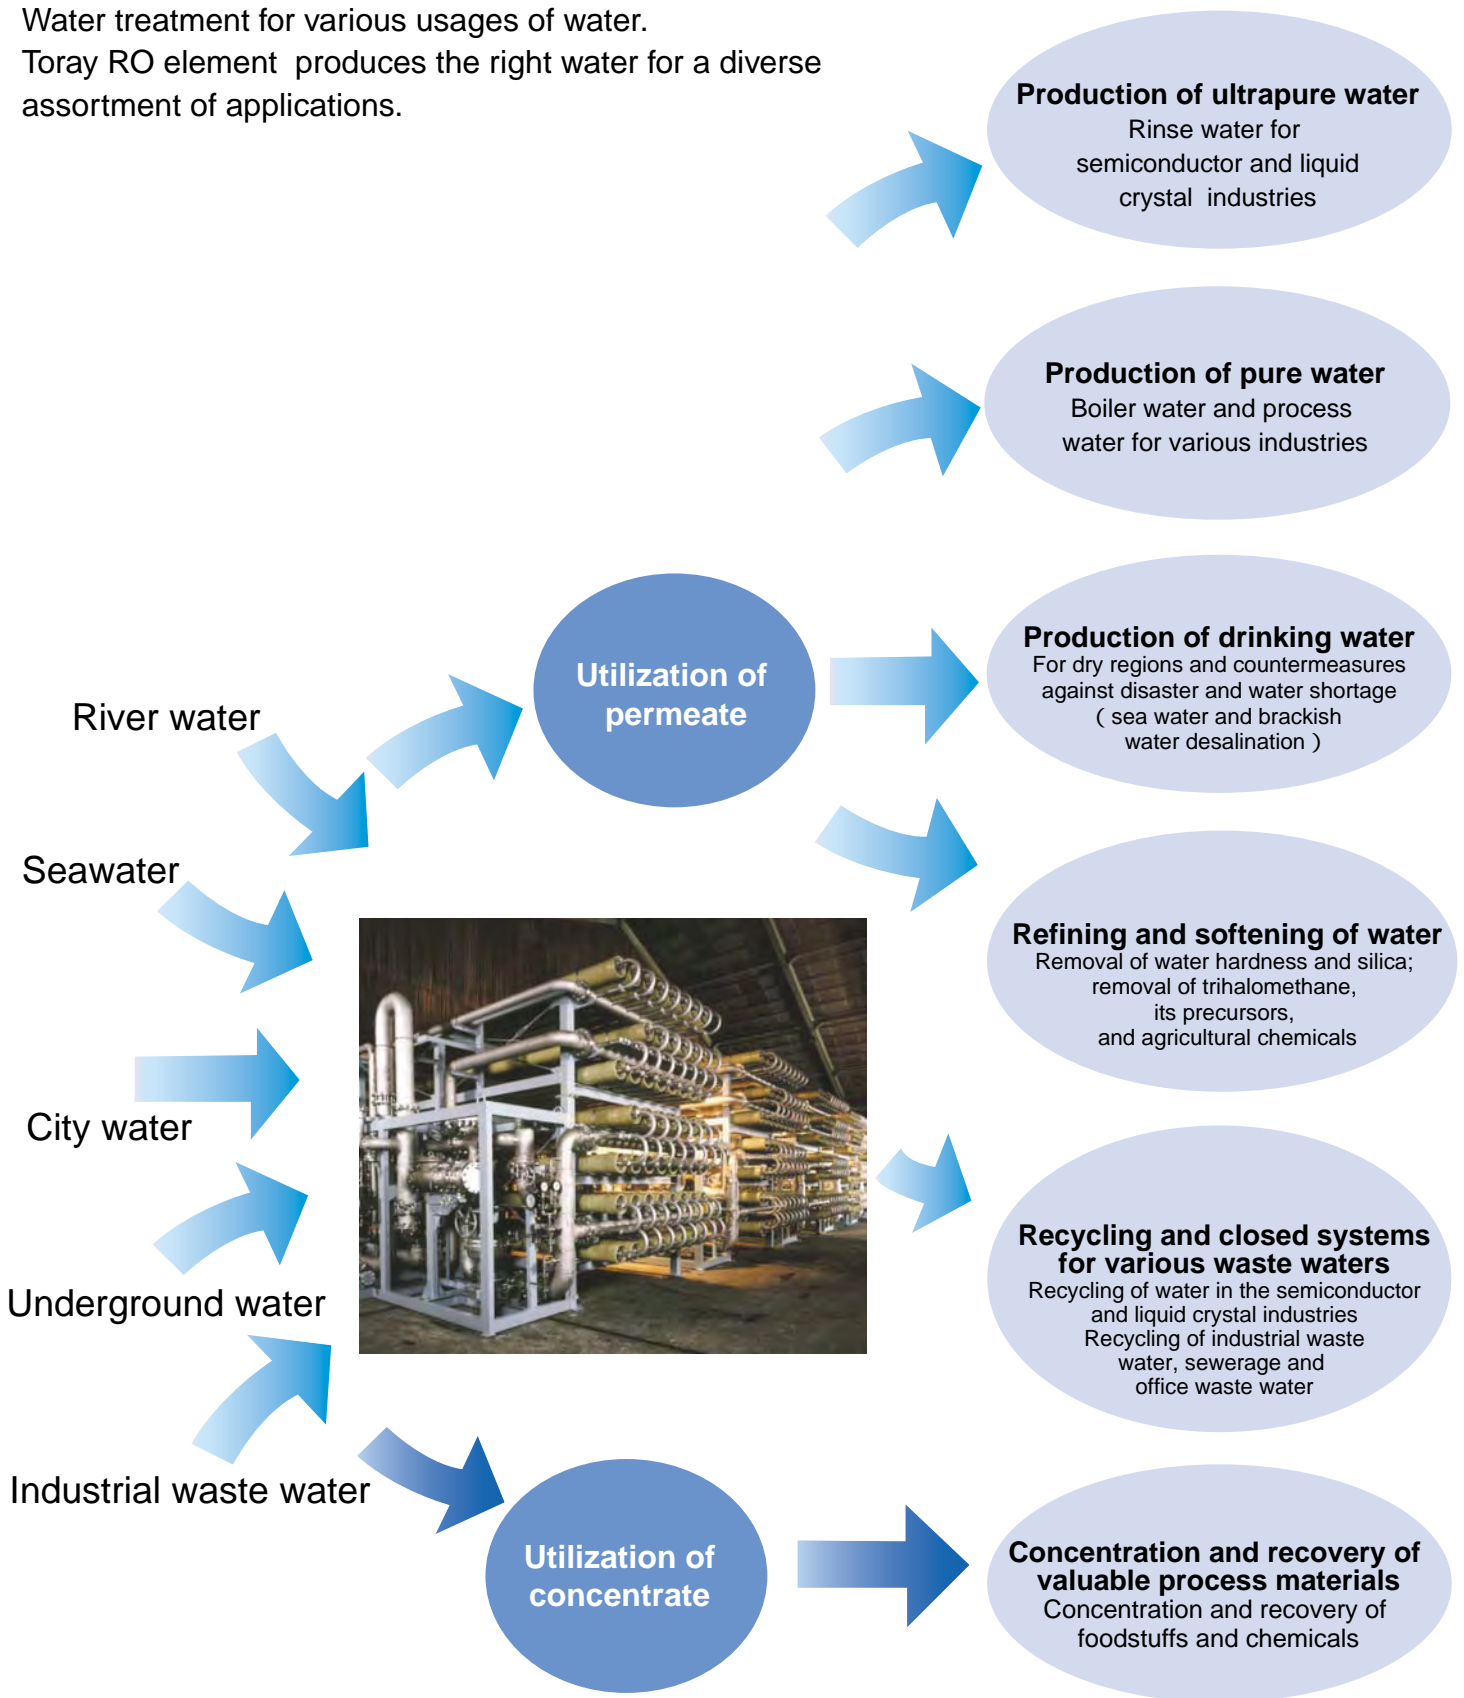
Water treatment for various usages of water.
Toray RO element produces the right water for a diverse assortment of applications.

Production of ultrapure water
Rinse water for semiconductor and liquid crystal industries

Production of pure water
Boiler water and process water for various industries

River water

Utilization of permeate

Production of drinking water
For dry regions and countermeasures against disaster and water shortage ( sea water and brackish water desalination )

Seawater

Refining and softening of water
Removal of water hardness and silica; removal of trihalomethane, its precursors, and agricultural chemicals

City water

Underground water

Recycling and closed systems for various waste waters
Recycling of water in the semiconductor and liquid crystal industries
Recycling of industrial waste water, sewerage and office waste water

Industrial waste water

Utilization of concentrate

Concentration and recovery of valuable process materials
Concentration and recovery of foodstuffs and chemicals